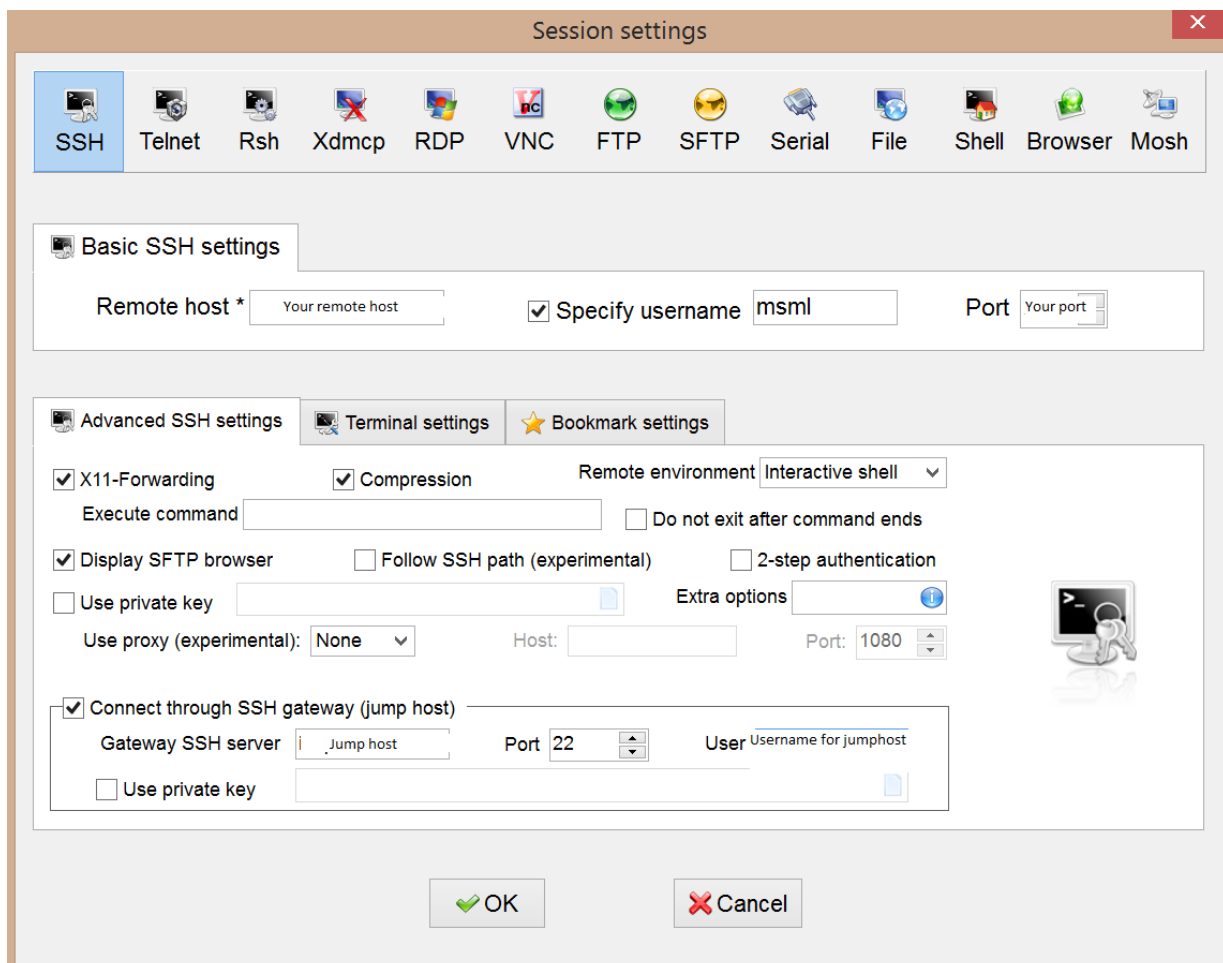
Session settings

SSH Telnet Rsh Xdmcp RDP VNC FTP SFTP Serial File Shell Browser Mosh

Basic SSH settings

Remote host * Your remote host

Specify username msml

Port Your port

Advanced SSH settings Terminal settings Bookmark settings

X11-Forwarding Compression Remote environment Interactive shell

Execute command Do not exit after command ends

Display SFTP browser Follow SSH path (experimental) 2-step authentication

Use private key Extra options

Use proxy (experimental): None Host: Port: 1080

Connect through SSH gateway (jump host)

Gateway SSH server Jump host Port 22 User Username for jumphost

Use private key

OK Cancel